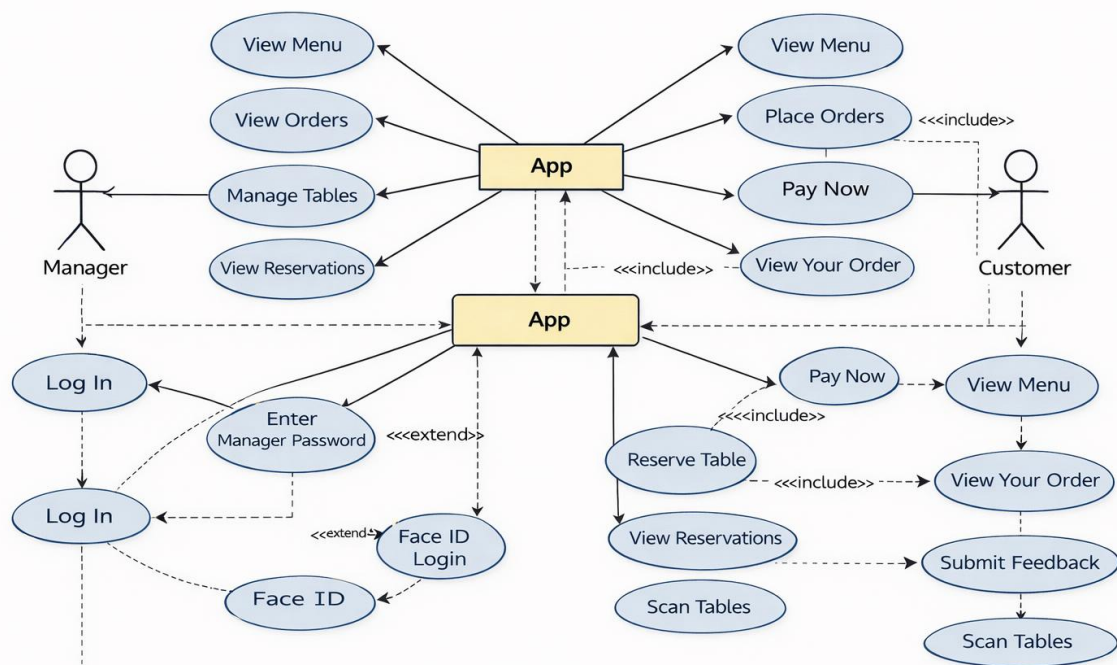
View Menu

View Orders

Manage Tables

View Reservations

Manager

App

View Menu

Place Orders

<<<include>>

Pay Now

View Your Order

<<<include>>

Customer

App

Log In

Enter Manager Password

<<<extend>>

Log In

<<extend>>

Face ID Login

Face ID

Pay Now

<<<include>>

Reserve Table

<<<include>>

View Reservations

Scan Tables

View Menu

View Your Order

Submit Feedback

Scan Tables